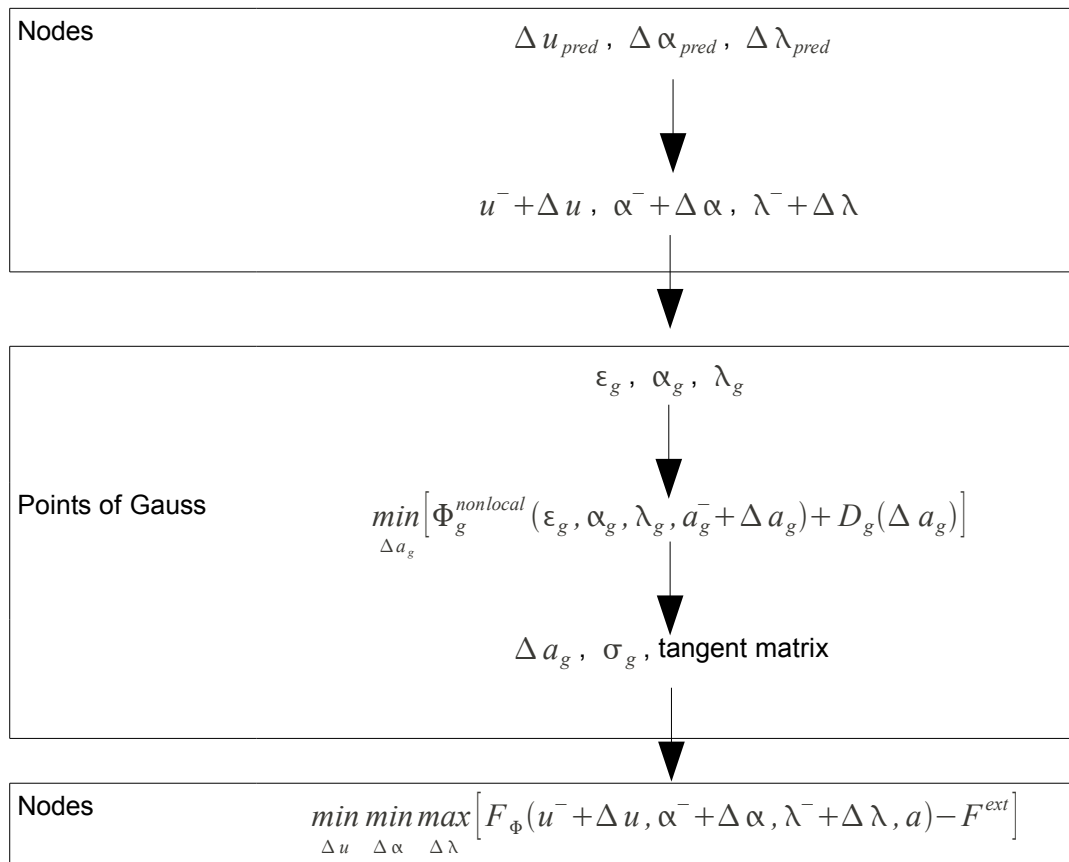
Nodes

$\Delta u_{pred}, \ \Delta \alpha_{pred}, \ \Delta \lambda_{pred}$

$u^- + \Delta u, \ \alpha^- + \Delta \alpha, \ \lambda^- + \Delta \lambda$

$\varepsilon_g, \ \alpha_g, \ \lambda_g$

Points of Gauss

$\min_{\Delta a_g} \left[ \Phi_g^{nonlocal}(\varepsilon_g, \alpha_g, \lambda_g, a_g^- + \Delta a_g) + D_g(\Delta a_g) \right]$

$\Delta a_g, \ \sigma_g$, tangent matrix

Nodes

$\min_{\Delta u} \min_{\Delta \alpha} \max_{\Delta \lambda} \left[ F_\Phi(u^- + \Delta u, \alpha^- + \Delta \alpha, \lambda^- + \Delta \lambda, a) - F^{ext} \right]$